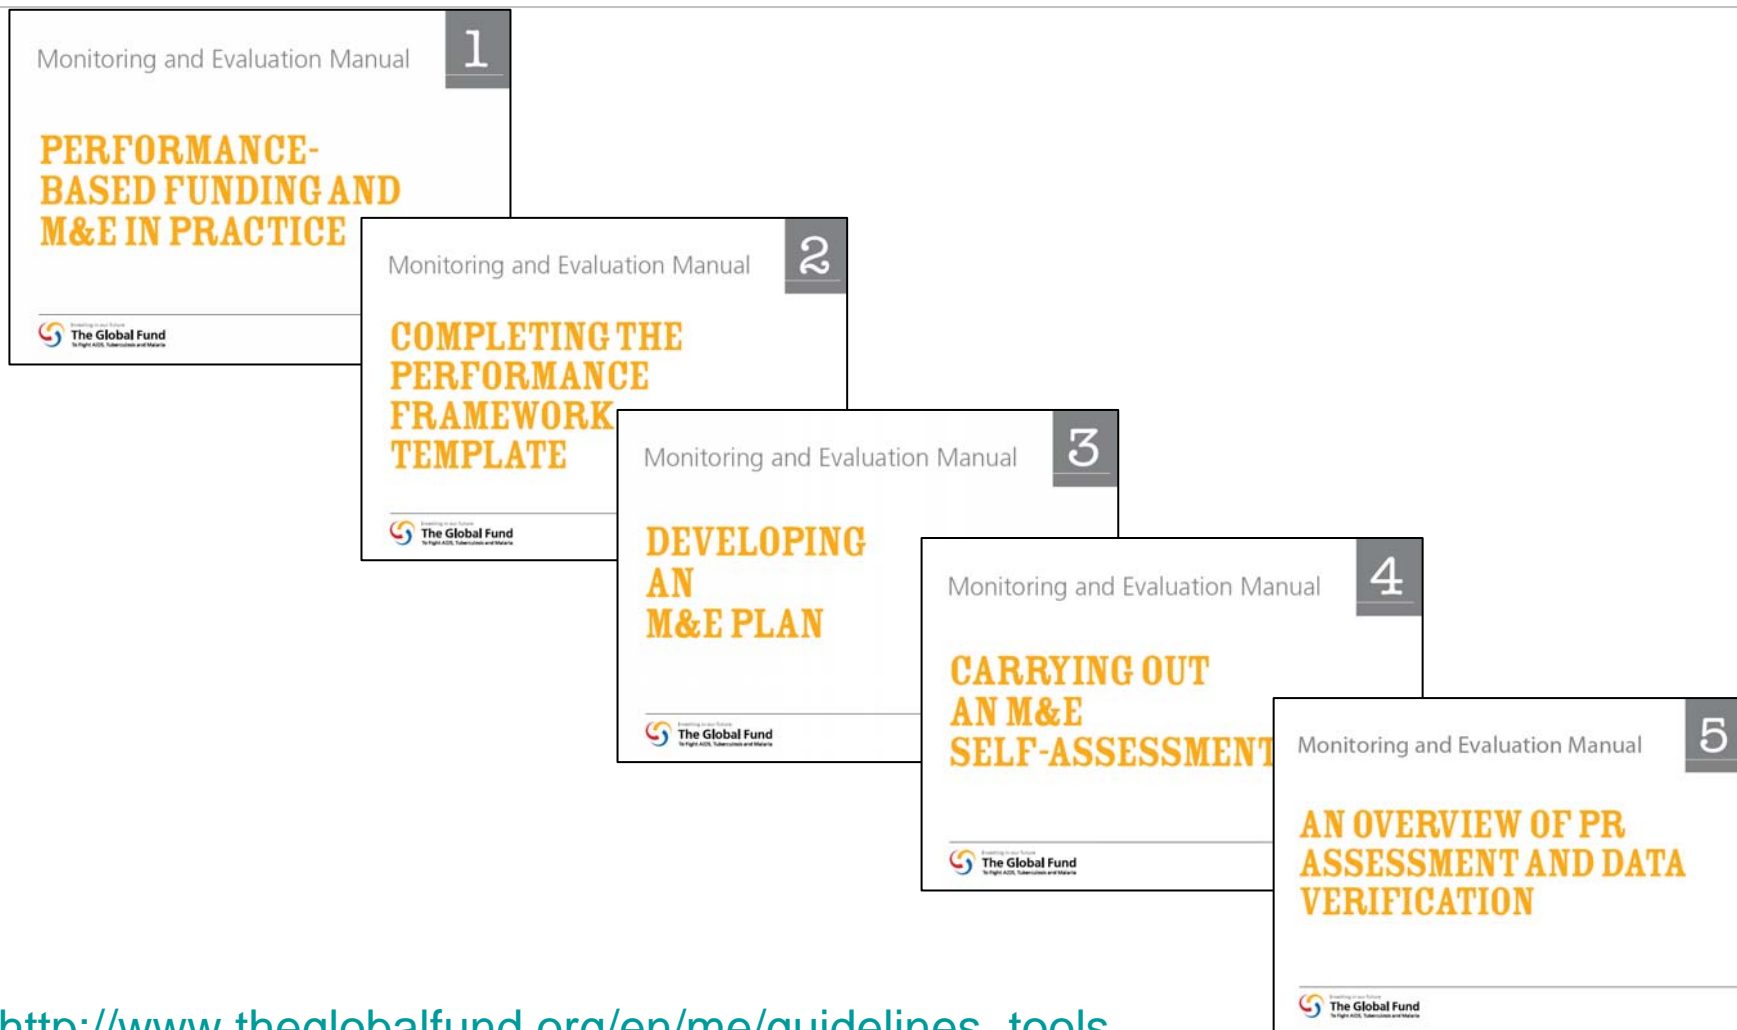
Monitoring and Evaluation Manual 1

PERFORMANCE-BASED FUNDING AND M&E IN PRACTICE

The Global Fund

Monitoring and Evaluation Manual 2

COMPLETING THE PERFORMANCE FRAMEWORK TEMPLATE

The Global Fund

Monitoring and Evaluation Manual 3

DEVELOPING AN M&E PLAN

The Global Fund

Monitoring and Evaluation Manual 4

CARRYING OUT AN M&E SELF-ASSESSMENT

The Global Fund

Monitoring and Evaluation Manual 5

AN OVERVIEW OF PR ASSESSMENT AND DATA VERIFICATION

The Global Fund

http://www.theglobalfund.org/en/me/guidelines_tools